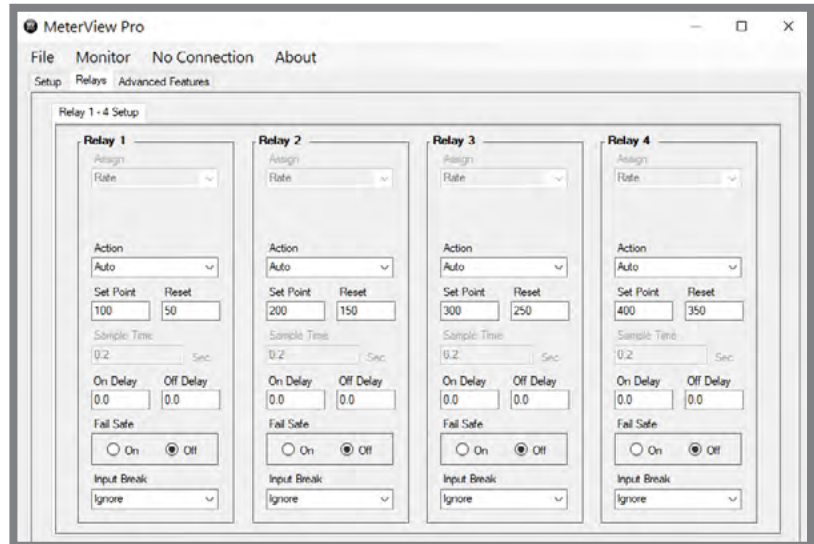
MeterView Pro

File Monitor No Connection About

Setup Relays Advanced Features

Relay 1 - 4 Setup

Relay 1
Assign
Rate
Action
Auto
Set Point Reset
100 50
Sample Time
0.2 Sec
On Delay Off Delay
0.0 0.0
Fail Safe
On Off
Input Break
Ignore

Relay 2
Assign
Rate
Action
Auto
Set Point Reset
200 150
Sample Time
0.2 Sec
On Delay Off Delay
0.0 0.0
Fail Safe
On Off
Input Break
Ignore

Relay 3
Assign
Rate
Action
Auto
Set Point Reset
300 250
Sample Time
0.2 Sec
On Delay Off Delay
0.0 0.0
Fail Safe
On Off
Input Break
Ignore

Relay 4
Assign
Rate
Action
Auto
Set Point Reset
400 350
Sample Time
0.2 Sec
On Delay Off Delay
0.0 0.0
Fail Safe
On Off
Input Break
Ignore